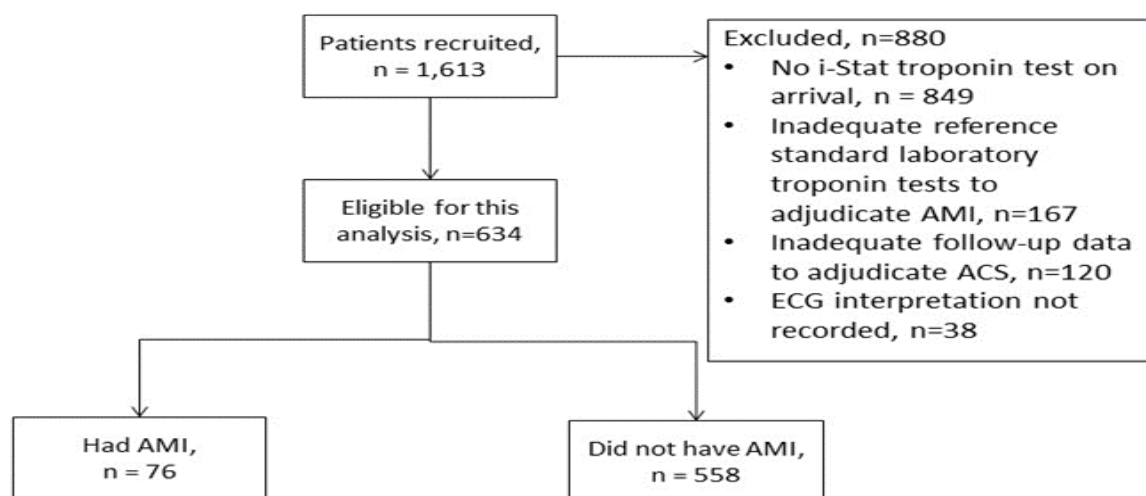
Patients recruited, n = 1,613

Excluded, n=880
- No i-Stat troponin test on arrival, n = 849
- Inadequate reference standard laboratory troponin tests to adjudicate AMI, n=167
- Inadequate follow-up data to adjudicate ACS, n=120
- ECG interpretation not recorded, n=38

Eligible for this analysis, n=634

Had AMI, n = 76

Did not have AMI, n = 558